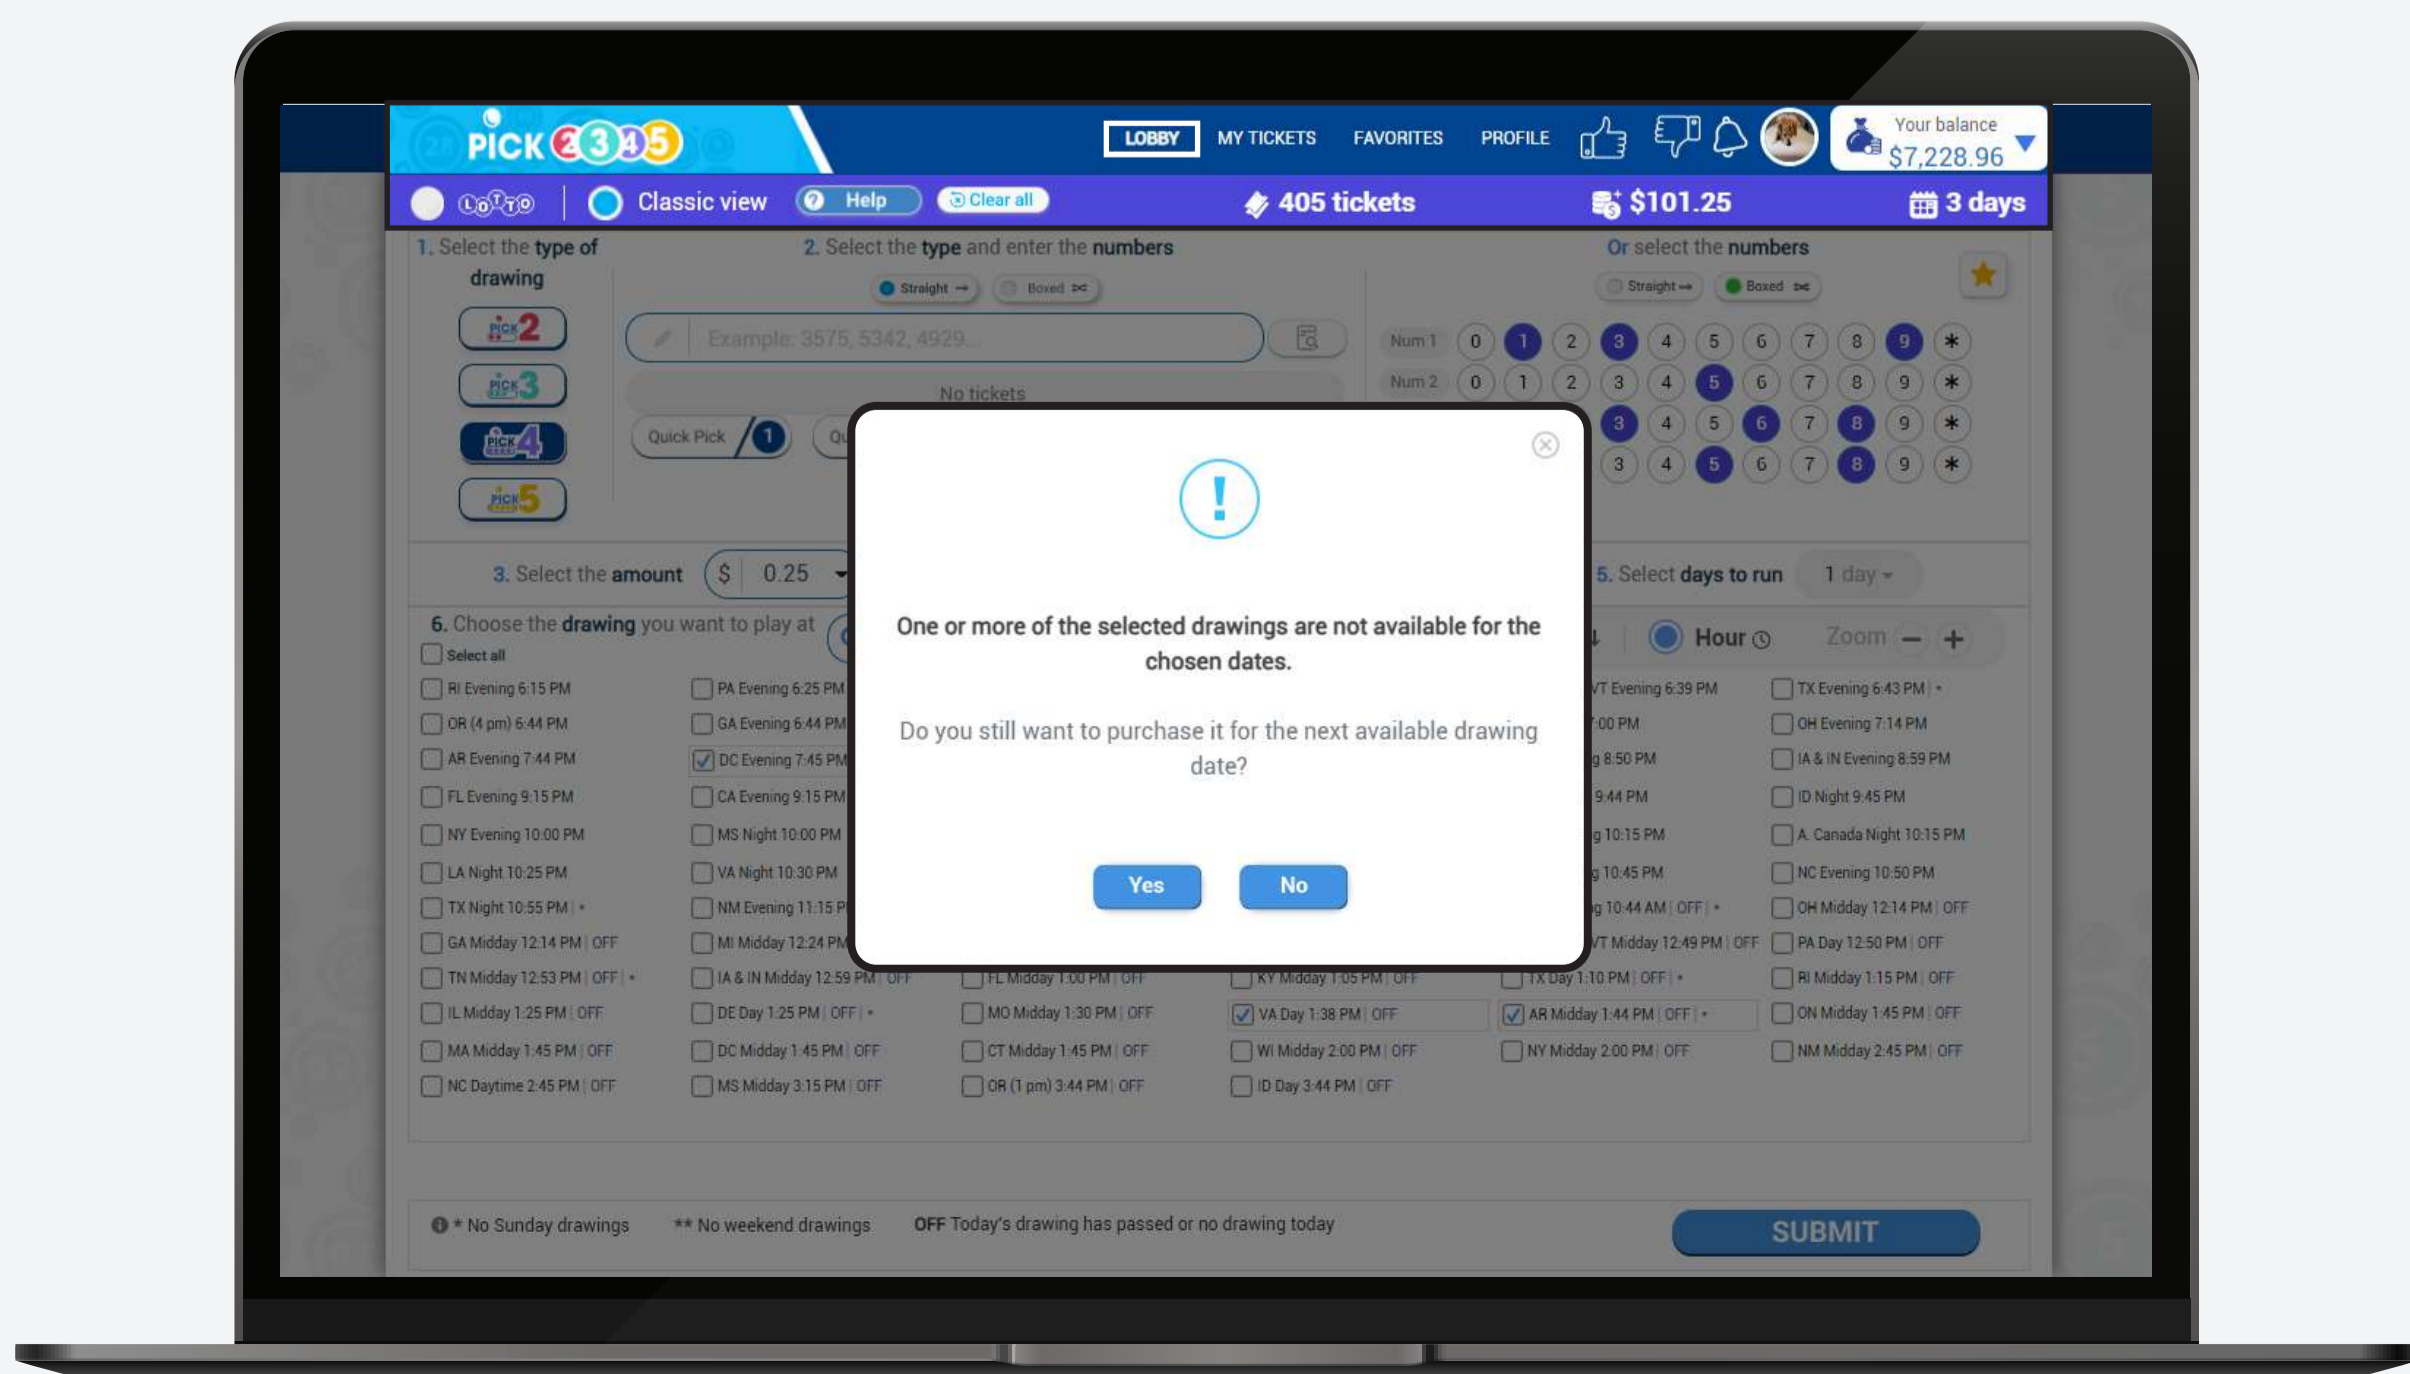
PICK 2345

LOBBY MY TICKETS FAVORITES PROFILE

Your balance $7,228.96

LOTTO Classic view Help Clear all 405 tickets $101.25 3 days

1. Select the type of drawing

2. Select the type and enter the numbers

Straight Boxed

Example: 3575, 5342, 4929...

No tickets

Quick Pick 1

Or select the numbers

Straight Boxed

| Num 1 | 0 | 1 | 2 | 3 | 4 | 5 | 6 | 7 | 8 | 9 | * |
|---|---|---|---|---|---|---|---|---|---|---|---|
| Num 2 | 0 | 1 | 2 | 3 | 4 | 5 | 6 | 7 | 8 | 9 | * |
| | | | | 3 | 4 | 5 | 6 | 7 | 8 | 9 | * |
| | | | | 3 | 4 | 5 | 6 | 7 | 8 | 9 | * |

3. Select the amount $ 0.25

5. Select days to run 1 day

6. Choose the drawing you want to play at

Hour Zoom

Select all

RI Evening 6:15 PM
OR (4 pm) 6:44 PM
AR Evening 7:44 PM
FL Evening 9:15 PM
NY Evening 10:00 PM
LA Night 10:25 PM
TX Night 10:55 PM | *
GA Midday 12:14 PM | OFF
TN Midday 12:53 PM | OFF | *
IL Midday 1:25 PM | OFF
MA Midday 1:45 PM | OFF
NC Daytime 2:45 PM | OFF

PA Evening 6:25 PM
GA Evening 6:44 PM
DC Evening 7:45 PM
CA Evening 9:15 PM
MS Night 10:00 PM
VA Night 10:30 PM
NM Evening 11:15 P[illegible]
MI Midday 12:24 PM
IA & IN Midday 12:59 PM | OFF
DE Day 1:25 PM | OFF | *
DC Midday 1:45 PM | OFF
MS Midday 3:15 PM | OFF

FL Midday 1:00 PM | OFF
MO Midday 1:30 PM | OFF
CT Midday 1:45 PM | OFF
OR (1 pm) 3:44 PM | OFF

KY Midday 1:05 PM | OFF
VA Day 1:38 PM | OFF
WI Midday 2:00 PM | OFF
ID Day 3:44 PM | OFF

VT Evening 6:39 PM
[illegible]:00 PM
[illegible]g 8:50 PM
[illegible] 9:44 PM
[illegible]g 10:15 PM
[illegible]g 10:45 PM
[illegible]g 10:44 AM | OFF | *
VT Midday 12:49 PM | OFF
TX Day 1:10 PM | OFF | *
AR Midday 1:44 PM | OFF | *
NY Midday 2:00 PM | OFF

TX Evening 6:43 PM | *
OH Evening 7:14 PM
IA & IN Evening 8:59 PM
ID Night 9:45 PM
A. Canada Night 10:15 PM
NC Evening 10:50 PM
OH Midday 12:14 PM | OFF
PA Day 12:50 PM | OFF
RI Midday 1:15 PM | OFF
ON Midday 1:45 PM | OFF
NM Midday 2:45 PM | OFF

One or more of the selected drawings are not available for the chosen dates.

Do you still want to purchase it for the next available drawing date?

Yes No

* No Sunday drawings ** No weekend drawings OFF Today's drawing has passed or no drawing today

SUBMIT